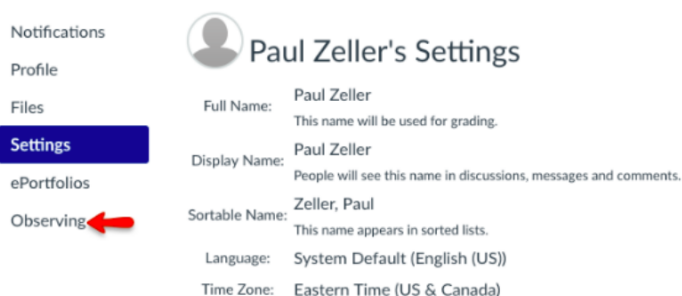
Notifications
Profile
Files
Settings
ePortfolios
Observing

Paul Zeller's Settings

Full Name: Paul Zeller
This name will be used for grading.

Display Name: Paul Zeller
People will see this name in discussions, messages and comments.

Sortable Name: Zeller, Paul
This name appears in sorted lists.

Language: System Default (English (US))

Time Zone: Eastern Time (US & Canada)